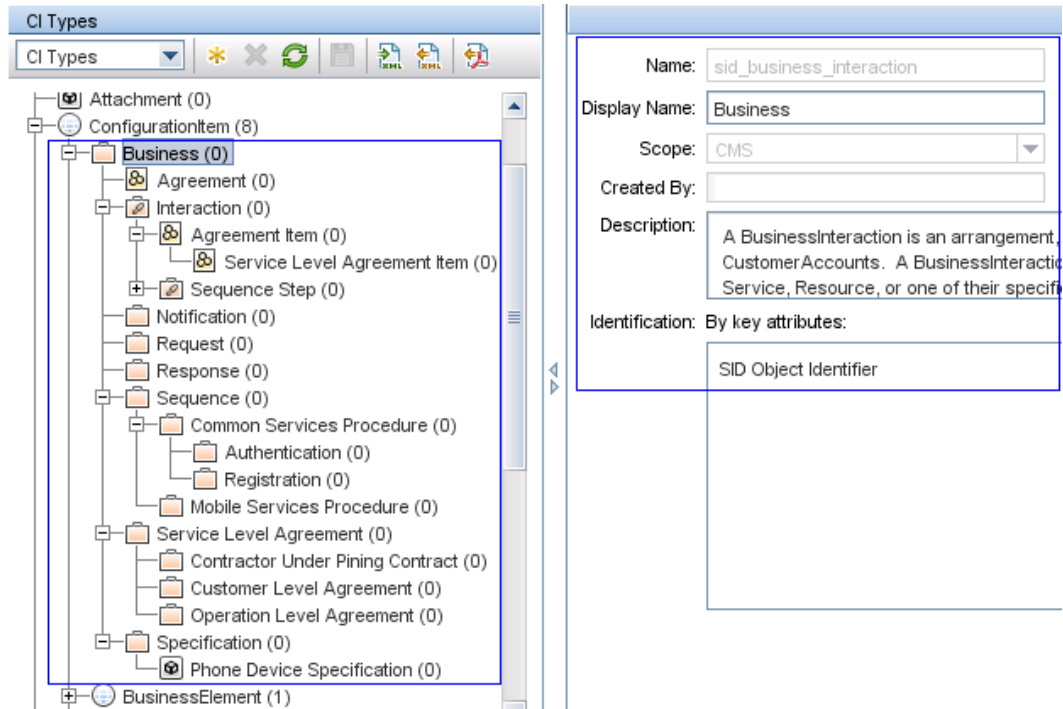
CI Types

CI Types

Attachment (0)
ConfigurationItem (8)
Business (0)
Agreement (0)
Interaction (0)
Agreement Item (0)
Service Level Agreement Item (0)
Sequence Step (0)
Notification (0)
Request (0)
Response (0)
Sequence (0)
Common Services Procedure (0)
Authentication (0)
Registration (0)
Mobile Services Procedure (0)
Service Level Agreement (0)
Contractor Under Pining Contract (0)
Customer Level Agreement (0)
Operation Level Agreement (0)
Specification (0)
Phone Device Specification (0)
BusinessElement (1)

Name: sid_business_interaction

Display Name: Business

Scope: CMS

Created By:

Description: A BusinessInteraction is an arrangement, CustomerAccounts. A BusinessInteractio Service, Resource, or one of their specifi

Identification: By key attributes:

SID Object Identifier